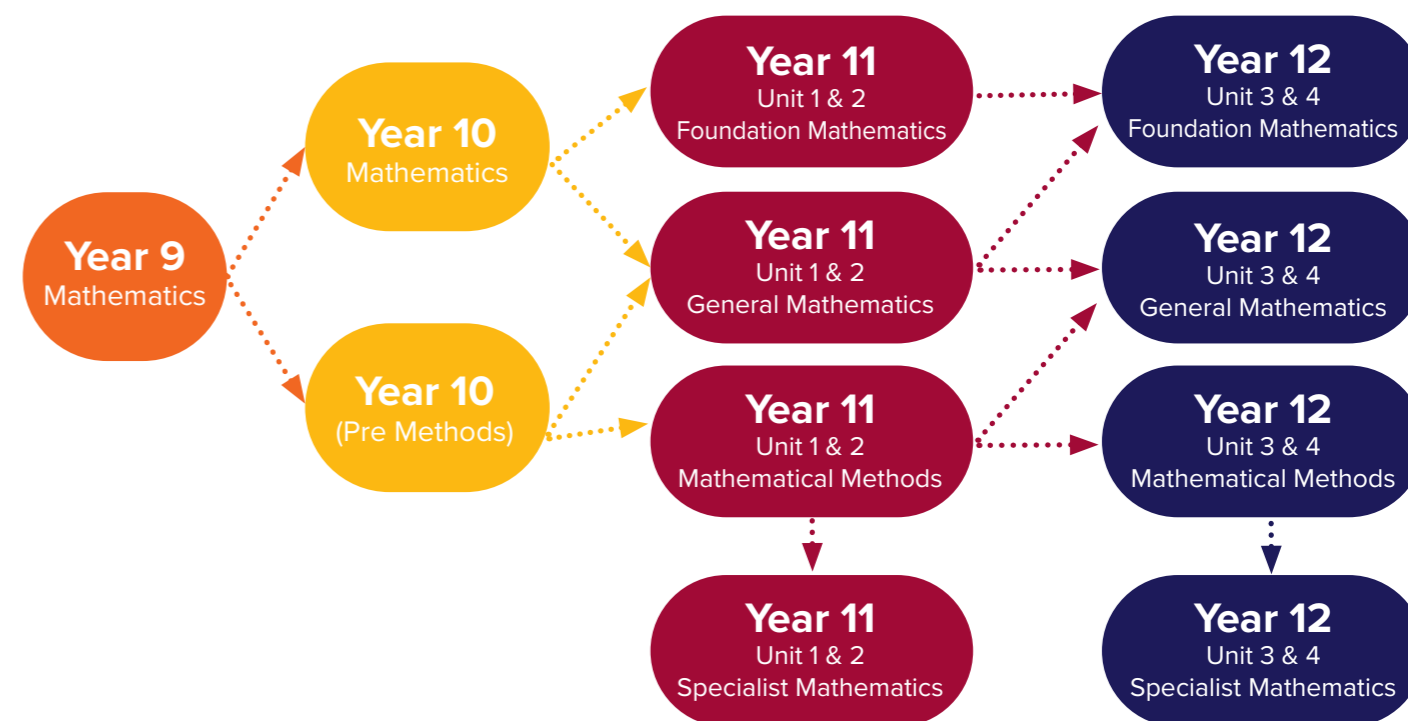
Year 9
Mathematics

Year 10
Mathematics

Year 10
(Pre Methods)

Year 11
Unit 1 & 2
Foundation Mathematics

Year 11
Unit 1 & 2
General Mathematics

Year 11
Unit 1 & 2
Mathematical Methods

Year 11
Unit 1 & 2
Specialist Mathematics

Year 12
Unit 3 & 4
Foundation Mathematics

Year 12
Unit 3 & 4
General Mathematics

Year 12
Unit 3 & 4
Mathematical Methods

Year 12
Unit 3 & 4
Specialist Mathematics